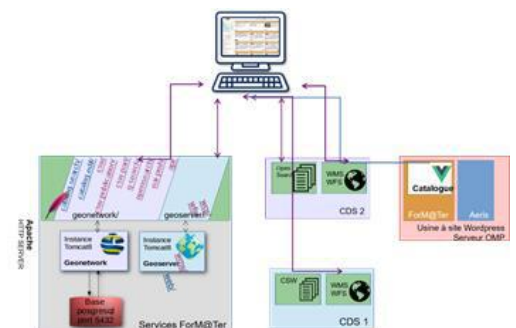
Apache
HTTP SERVER

geonetwork/
geoserver/

Instance Tomcat8
Geonetwork

Instance Tomcat8
Geoserver

Base postgresql port 5432

Services ForM@Ter

Open Search

WMS
WFS

CDS 2

CSW

WMS
WFS

CDS 1

Catalogue

ForM@Ter

Aeris

Usine à site Wordpress
Serveur OMP